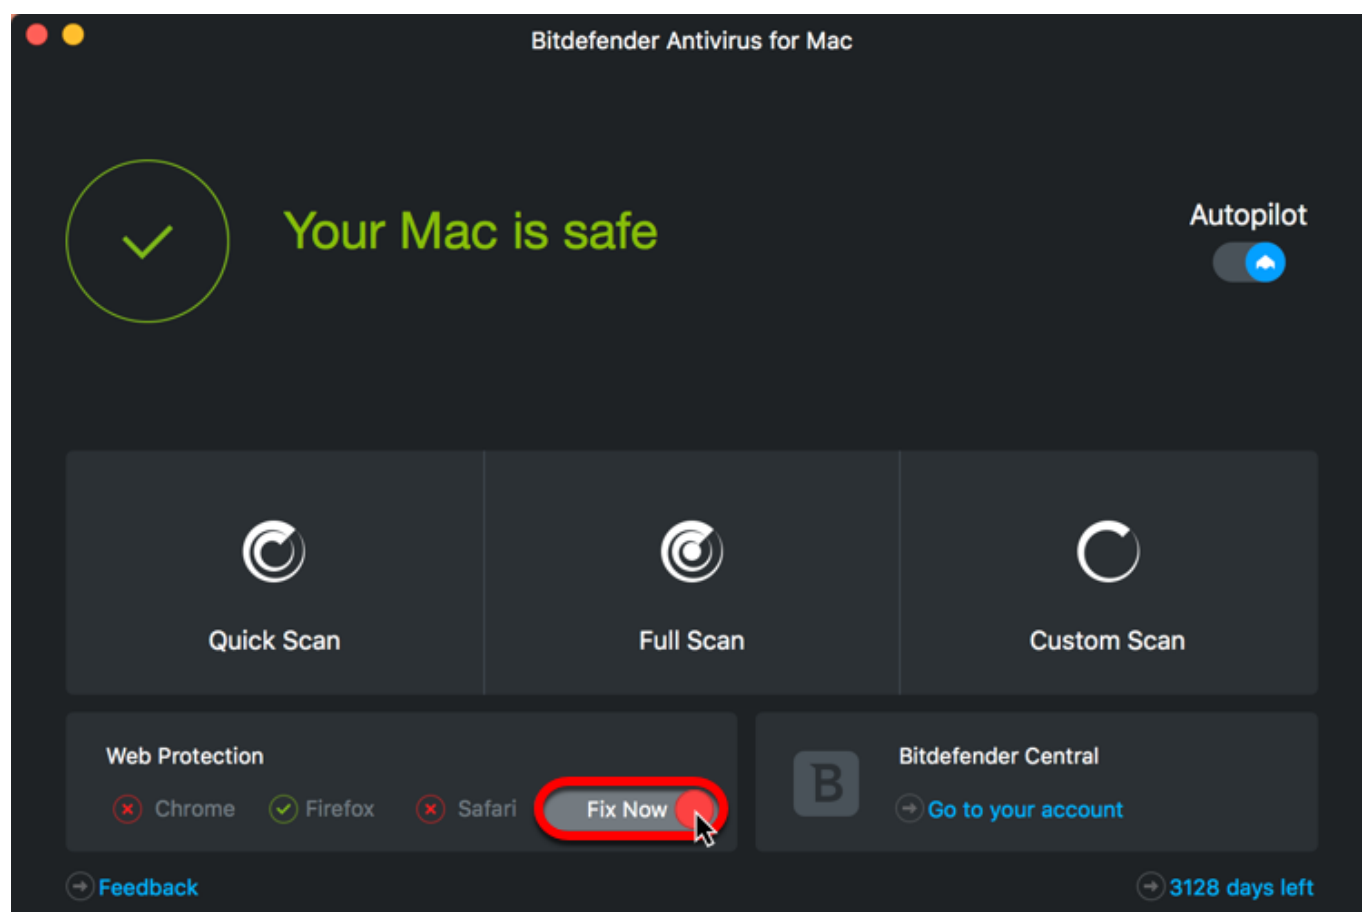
Bitdefender Antivirus for Mac

Your Mac is safe

Autopilot

Quick Scan

Full Scan

Custom Scan

Web Protection

Chrome Firefox Safari

Fix Now

B

Bitdefender Central

Go to your account

Feedback

3128 days left